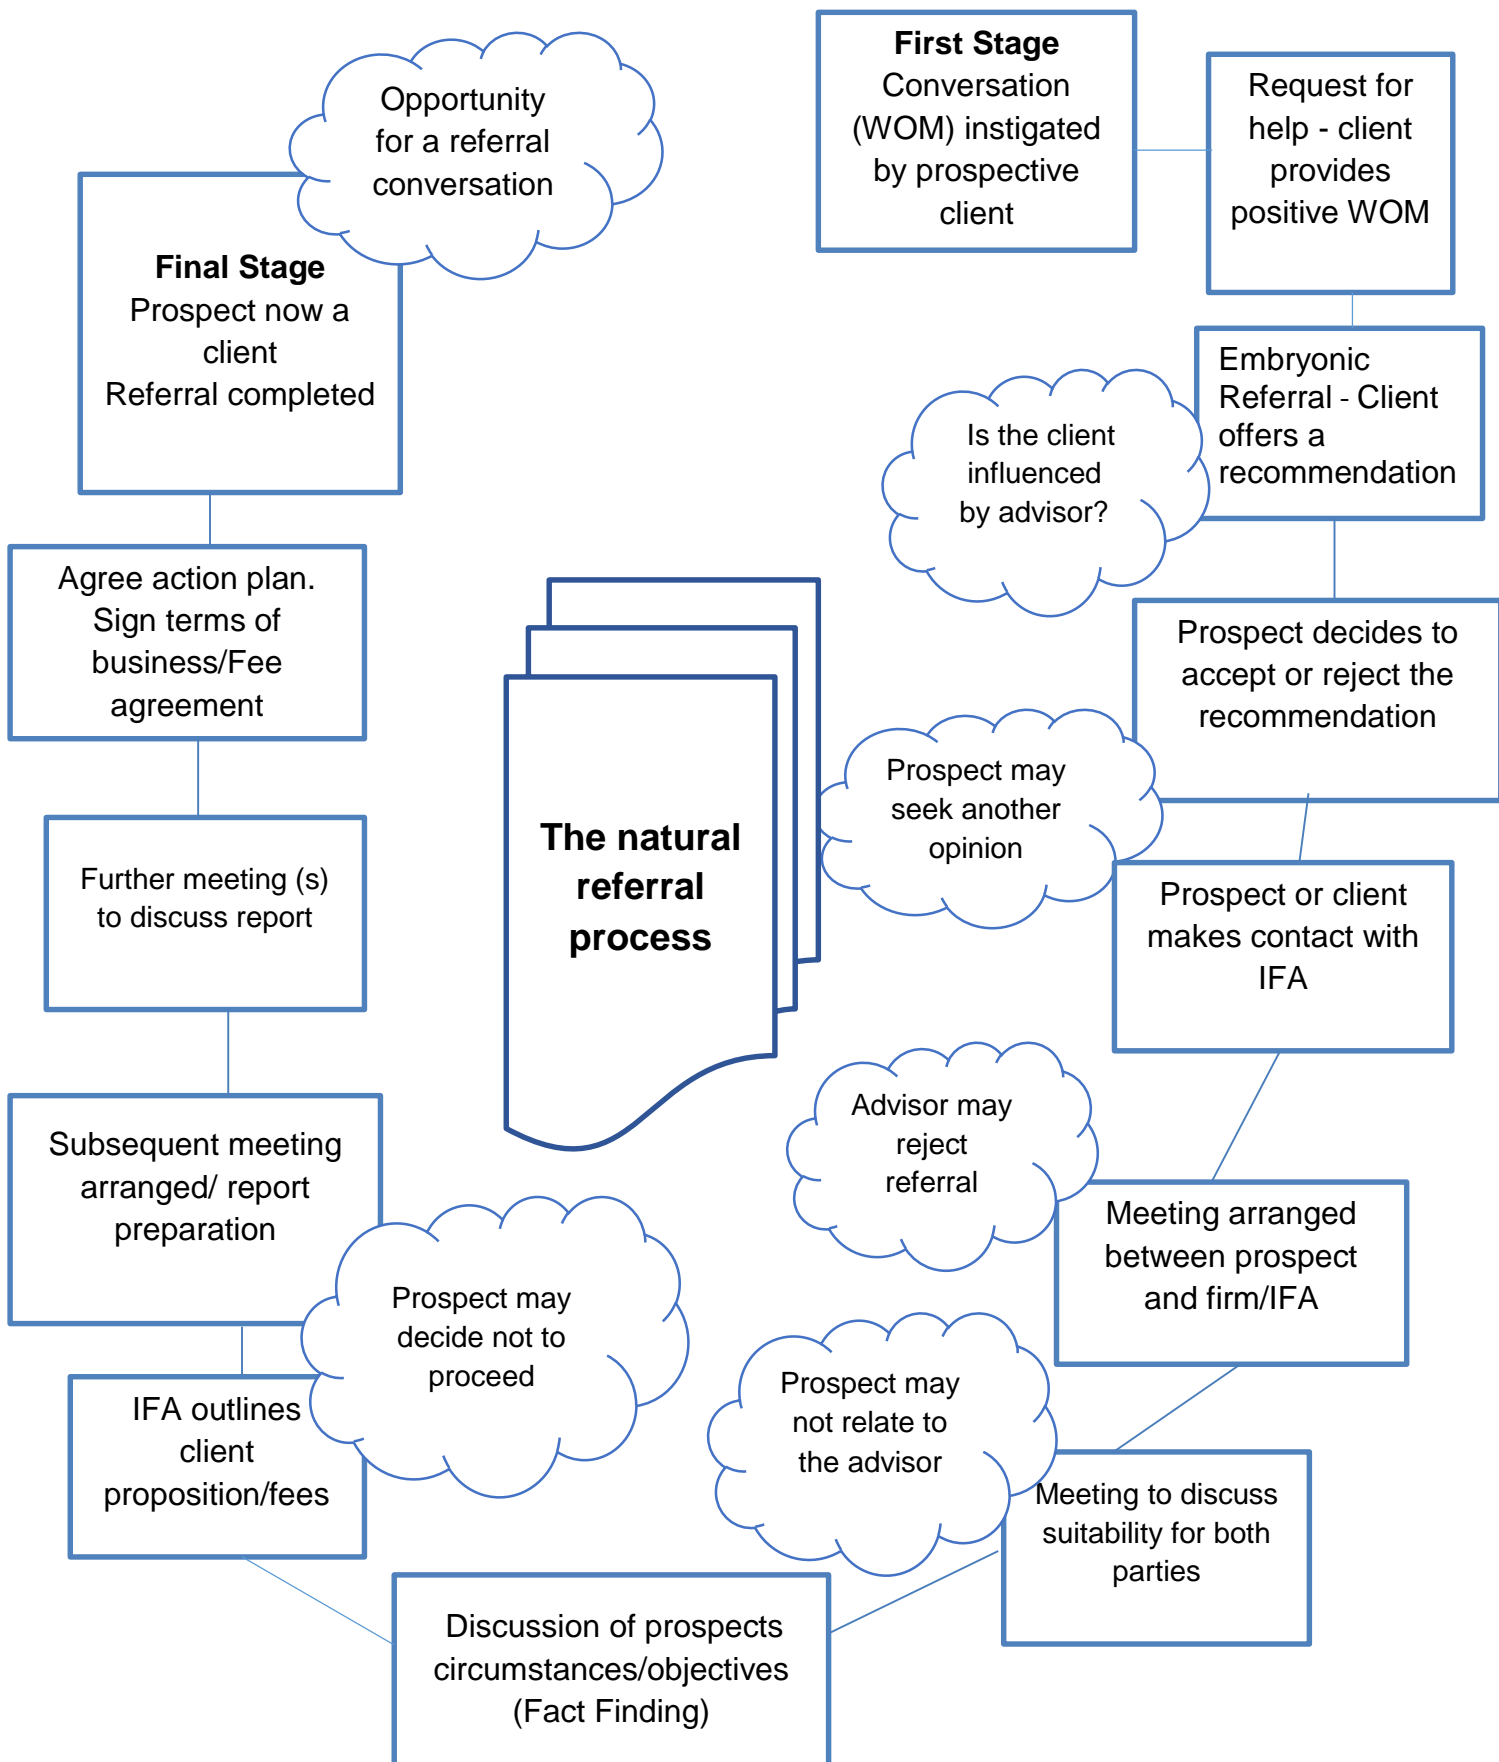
First Stage
Conversation (WOM) instigated by prospective client

Request for help - client provides positive WOM

Embryonic Referral - Client offers a recommendation

Is the client influenced by advisor?

Prospect decides to accept or reject the recommendation

Prospect may seek another opinion

Prospect or client makes contact with IFA

Advisor may reject referral

Meeting arranged between prospect and firm/IFA

Prospect may not relate to the advisor

Meeting to discuss suitability for both parties

Discussion of prospects circumstances/objectives (Fact Finding)

IFA outlines client proposition/fees

Prospect may decide not to proceed

Subsequent meeting arranged/ report preparation

Further meeting (s) to discuss report

Agree action plan. Sign terms of business/Fee agreement

Final Stage
Prospect now a client
Referral completed

Opportunity for a referral conversation

The natural referral process